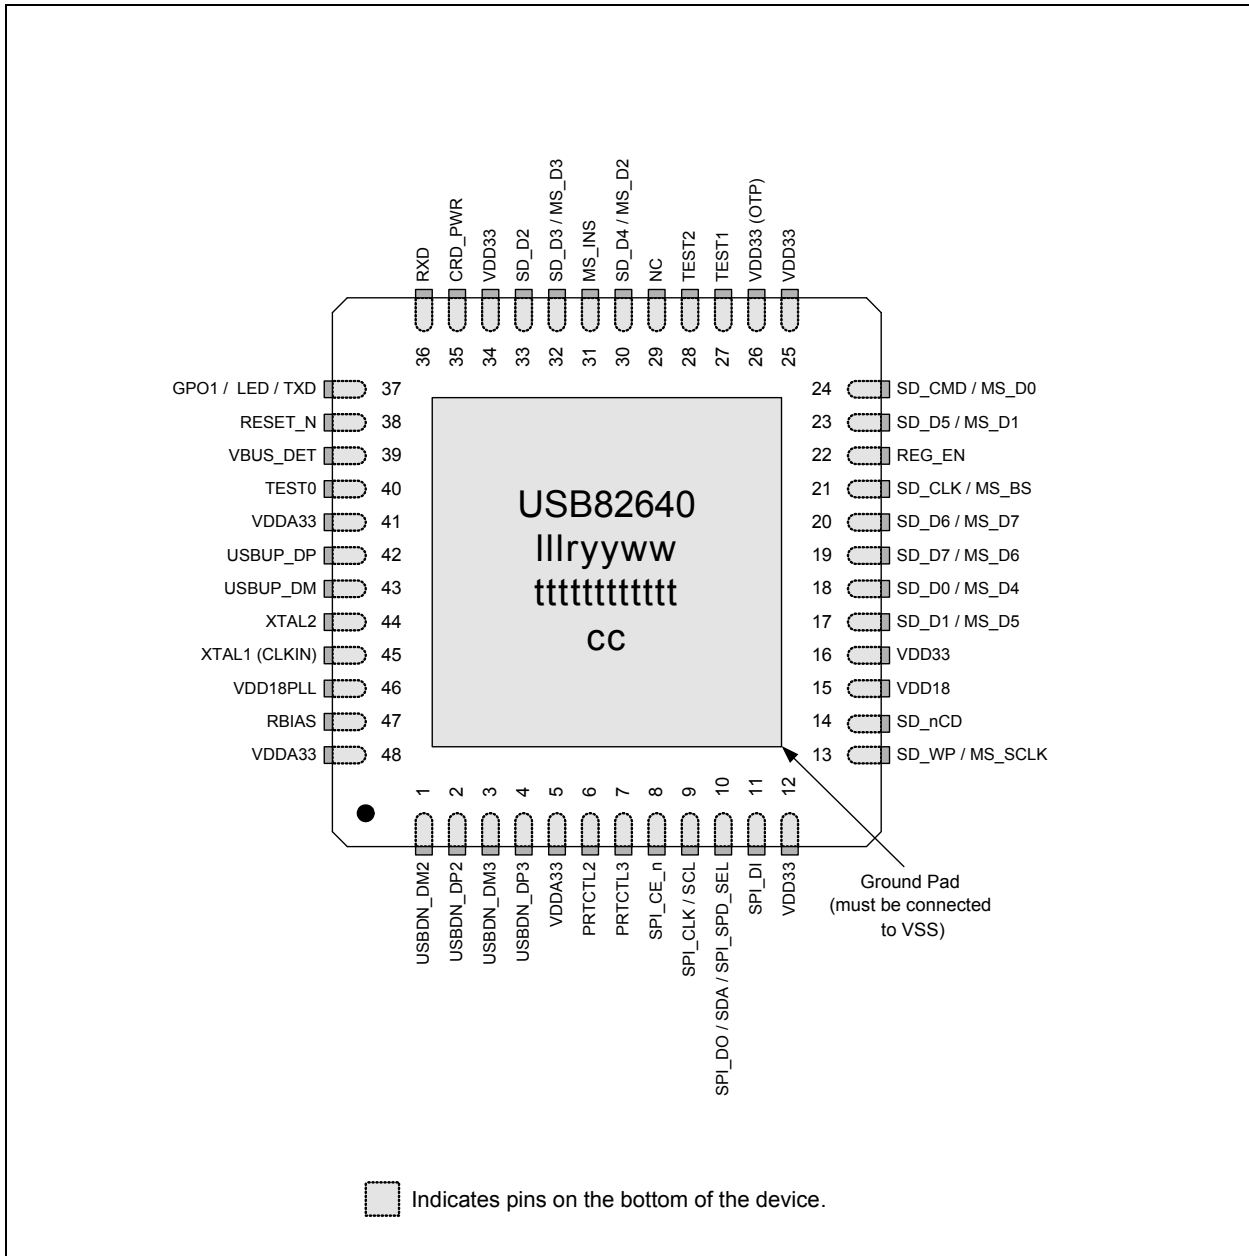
RXD
CRD_PWR
VDD33
SD_D2
SD_D3 / MS_D3
MS_INS
SD_D4 / MS_D2
NC
TEST2
TEST1
VDD33 (OTP)
VDD33

36 35 34 33 32 31 30 29 28 27 26 25

GPO1 / LED / TXD 37
RESET_N 38
VBUS_DET 39
TEST0 40
VDDA33 41
USBUP_DP 42
USBUP_DM 43
XTAL2 44
XTAL1 (CLKIN) 45
VDD18PLL 46
RBIAS 47
VDDA33 48

24 SD_CMD / MS_D0
23 SD_D5 / MS_D1
22 REG_EN
21 SD_CLK / MS_BS
20 SD_D6 / MS_D7
19 SD_D7 / MS_D6
18 SD_D0 / MS_D4
17 SD_D1 / MS_D5
16 VDD33
15 VDD18
14 SD_nCD
13 SD_WP / MS_SCLK

USB82640
lllryyww
ttttttttttt
cc

1 2 3 4 5 6 7 8 9 10 11 12

USBDN_DM2
USBDN_DP2
USBDN_DM3
USBDN_DP3
VDDA33
PRTCTL2
PRTCTL3
SPI_CE_n
SPI_CLK / SCL
SPI_DO / SDA / SPI_SPD_SEL
SPI_DI
VDD33

Ground Pad
(must be connected to VSS)

Indicates pins on the bottom of the device.